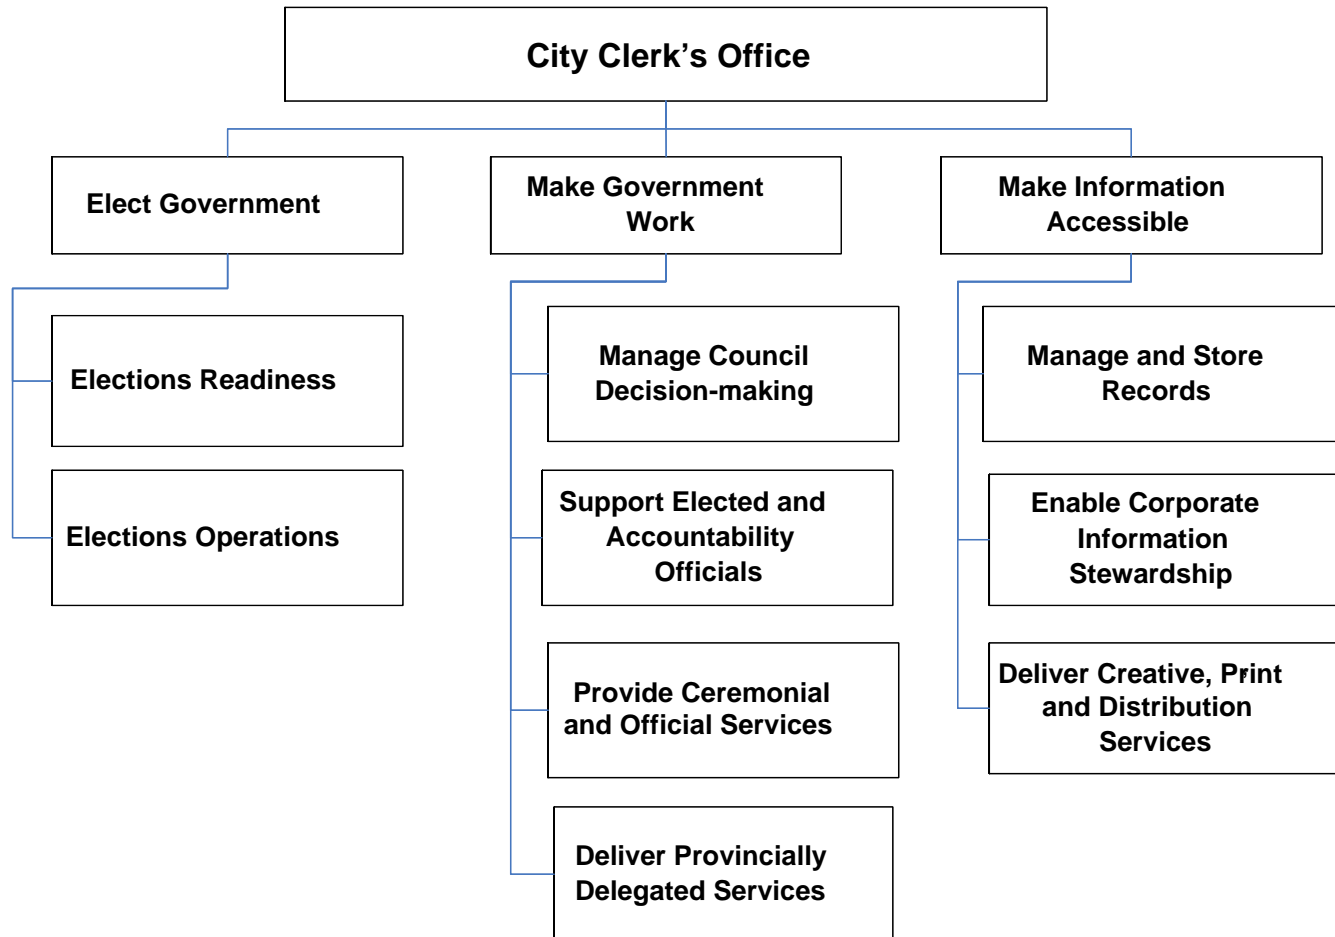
City Clerk's Office

Elect Government

Elections Readiness

Elections Operations

Make Government Work

Manage Council Decision-making

Support Elected and Accountability Officials

Provide Ceremonial and Official Services

Deliver Provincially Delegated Services

Make Information Accessible

Manage and Store Records

Enable Corporate Information Stewardship

Deliver Creative, Print and Distribution Services